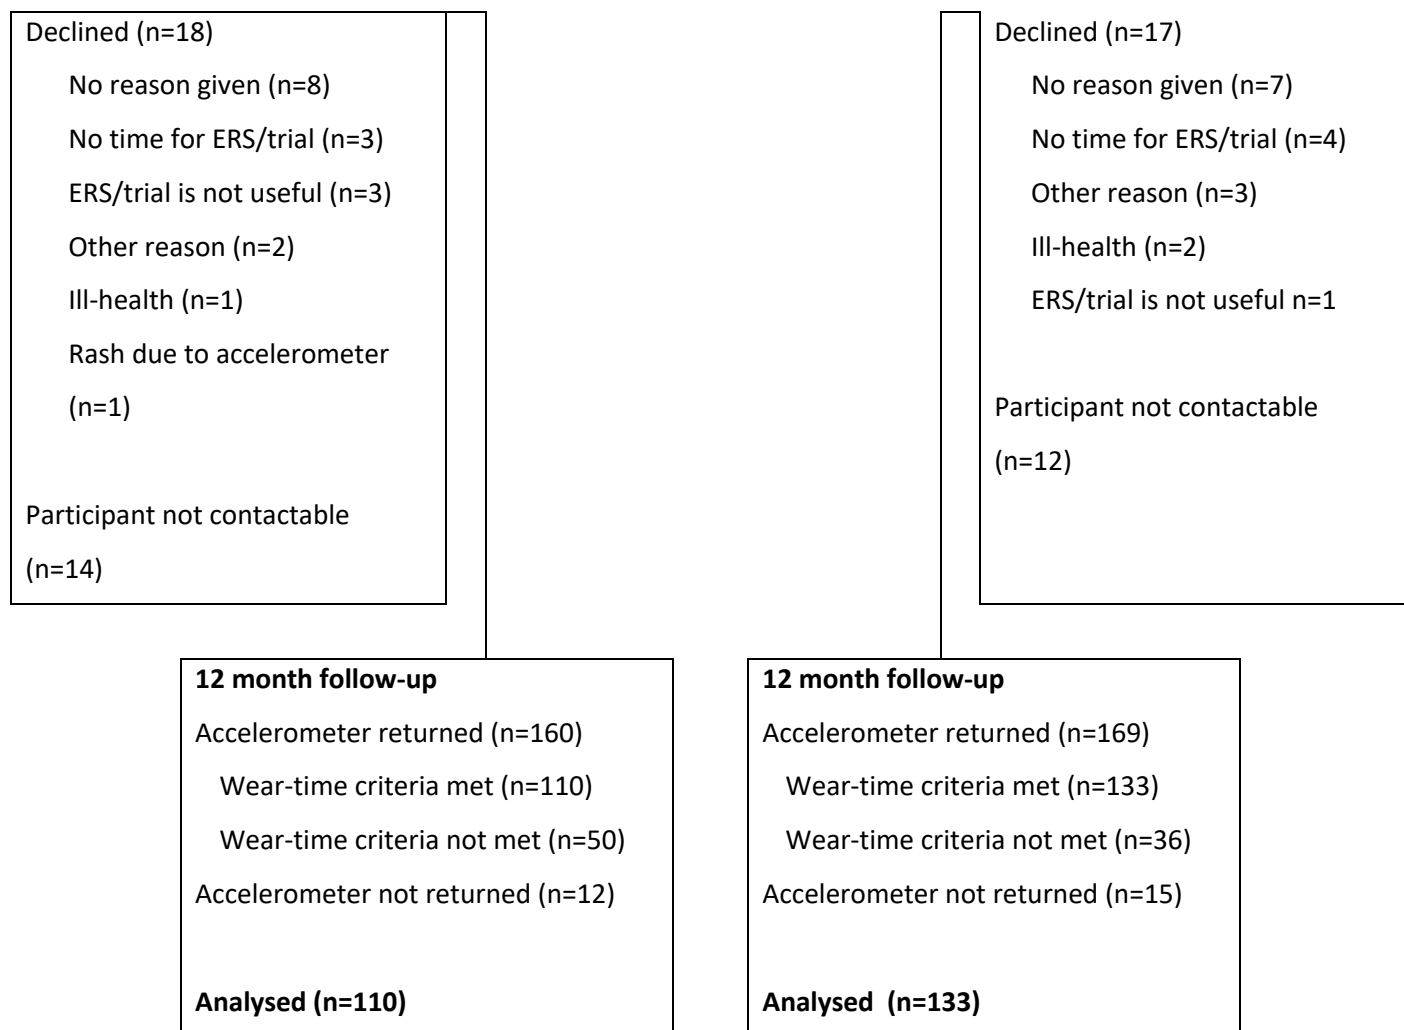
Declined (n=18)

No reason given (n=8)

No time for ERS/trial (n=3)

ERS/trial is not useful (n=3)

Other reason (n=2)

Ill-health (n=1)

Rash due to accelerometer (n=1)

Participant not contactable (n=14)

Declined (n=17)

No reason given (n=7)

No time for ERS/trial (n=4)

Other reason (n=3)

Ill-health (n=2)

ERS/trial is not useful n=1

Participant not contactable (n=12)

**12 month follow-up**

Accelerometer returned (n=160)

Wear-time criteria met (n=110)

Wear-time criteria not met (n=50)

Accelerometer not returned (n=12)

**Analysed (n=110)**

**12 month follow-up**

Accelerometer returned (n=169)

Wear-time criteria met (n=133)

Wear-time criteria not met (n=36)

Accelerometer not returned (n=15)

**Analysed (n=133)**